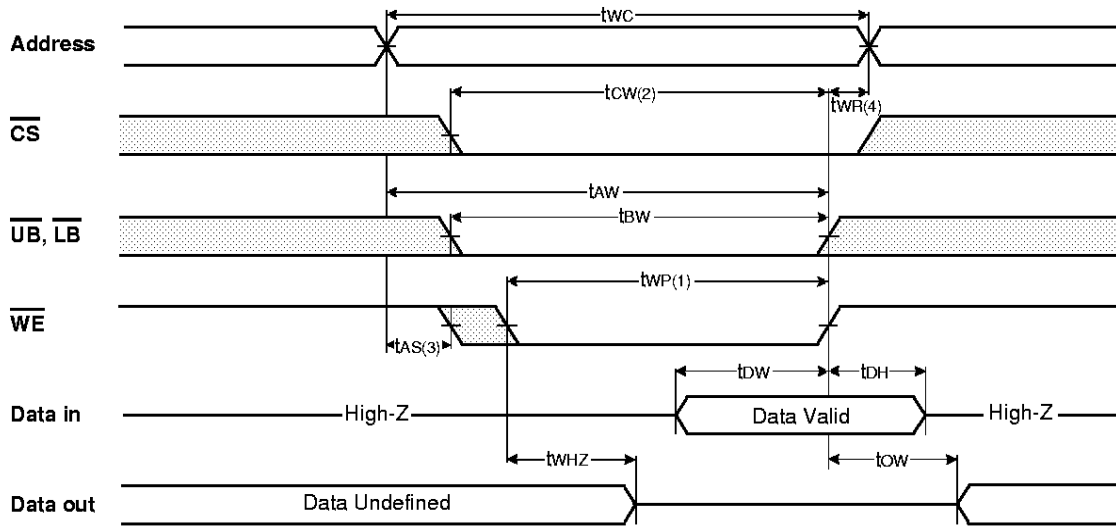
Address

$t_{WC}$

$t_{CW(2)}$

$\overline{CS}$

$t_{WR(4)}$

$t_{AW}$

$t_{BW}$

$\overline{UB}$, $\overline{LB}$

$t_{WP(1)}$

$\overline{WE}$

$t_{AS(3)}$

$t_{DW}$

$t_{DH}$

Data in

High-Z

Data Valid

High-Z

$t_{WHZ}$

$t_{OW}$

Data out

Data Undefined